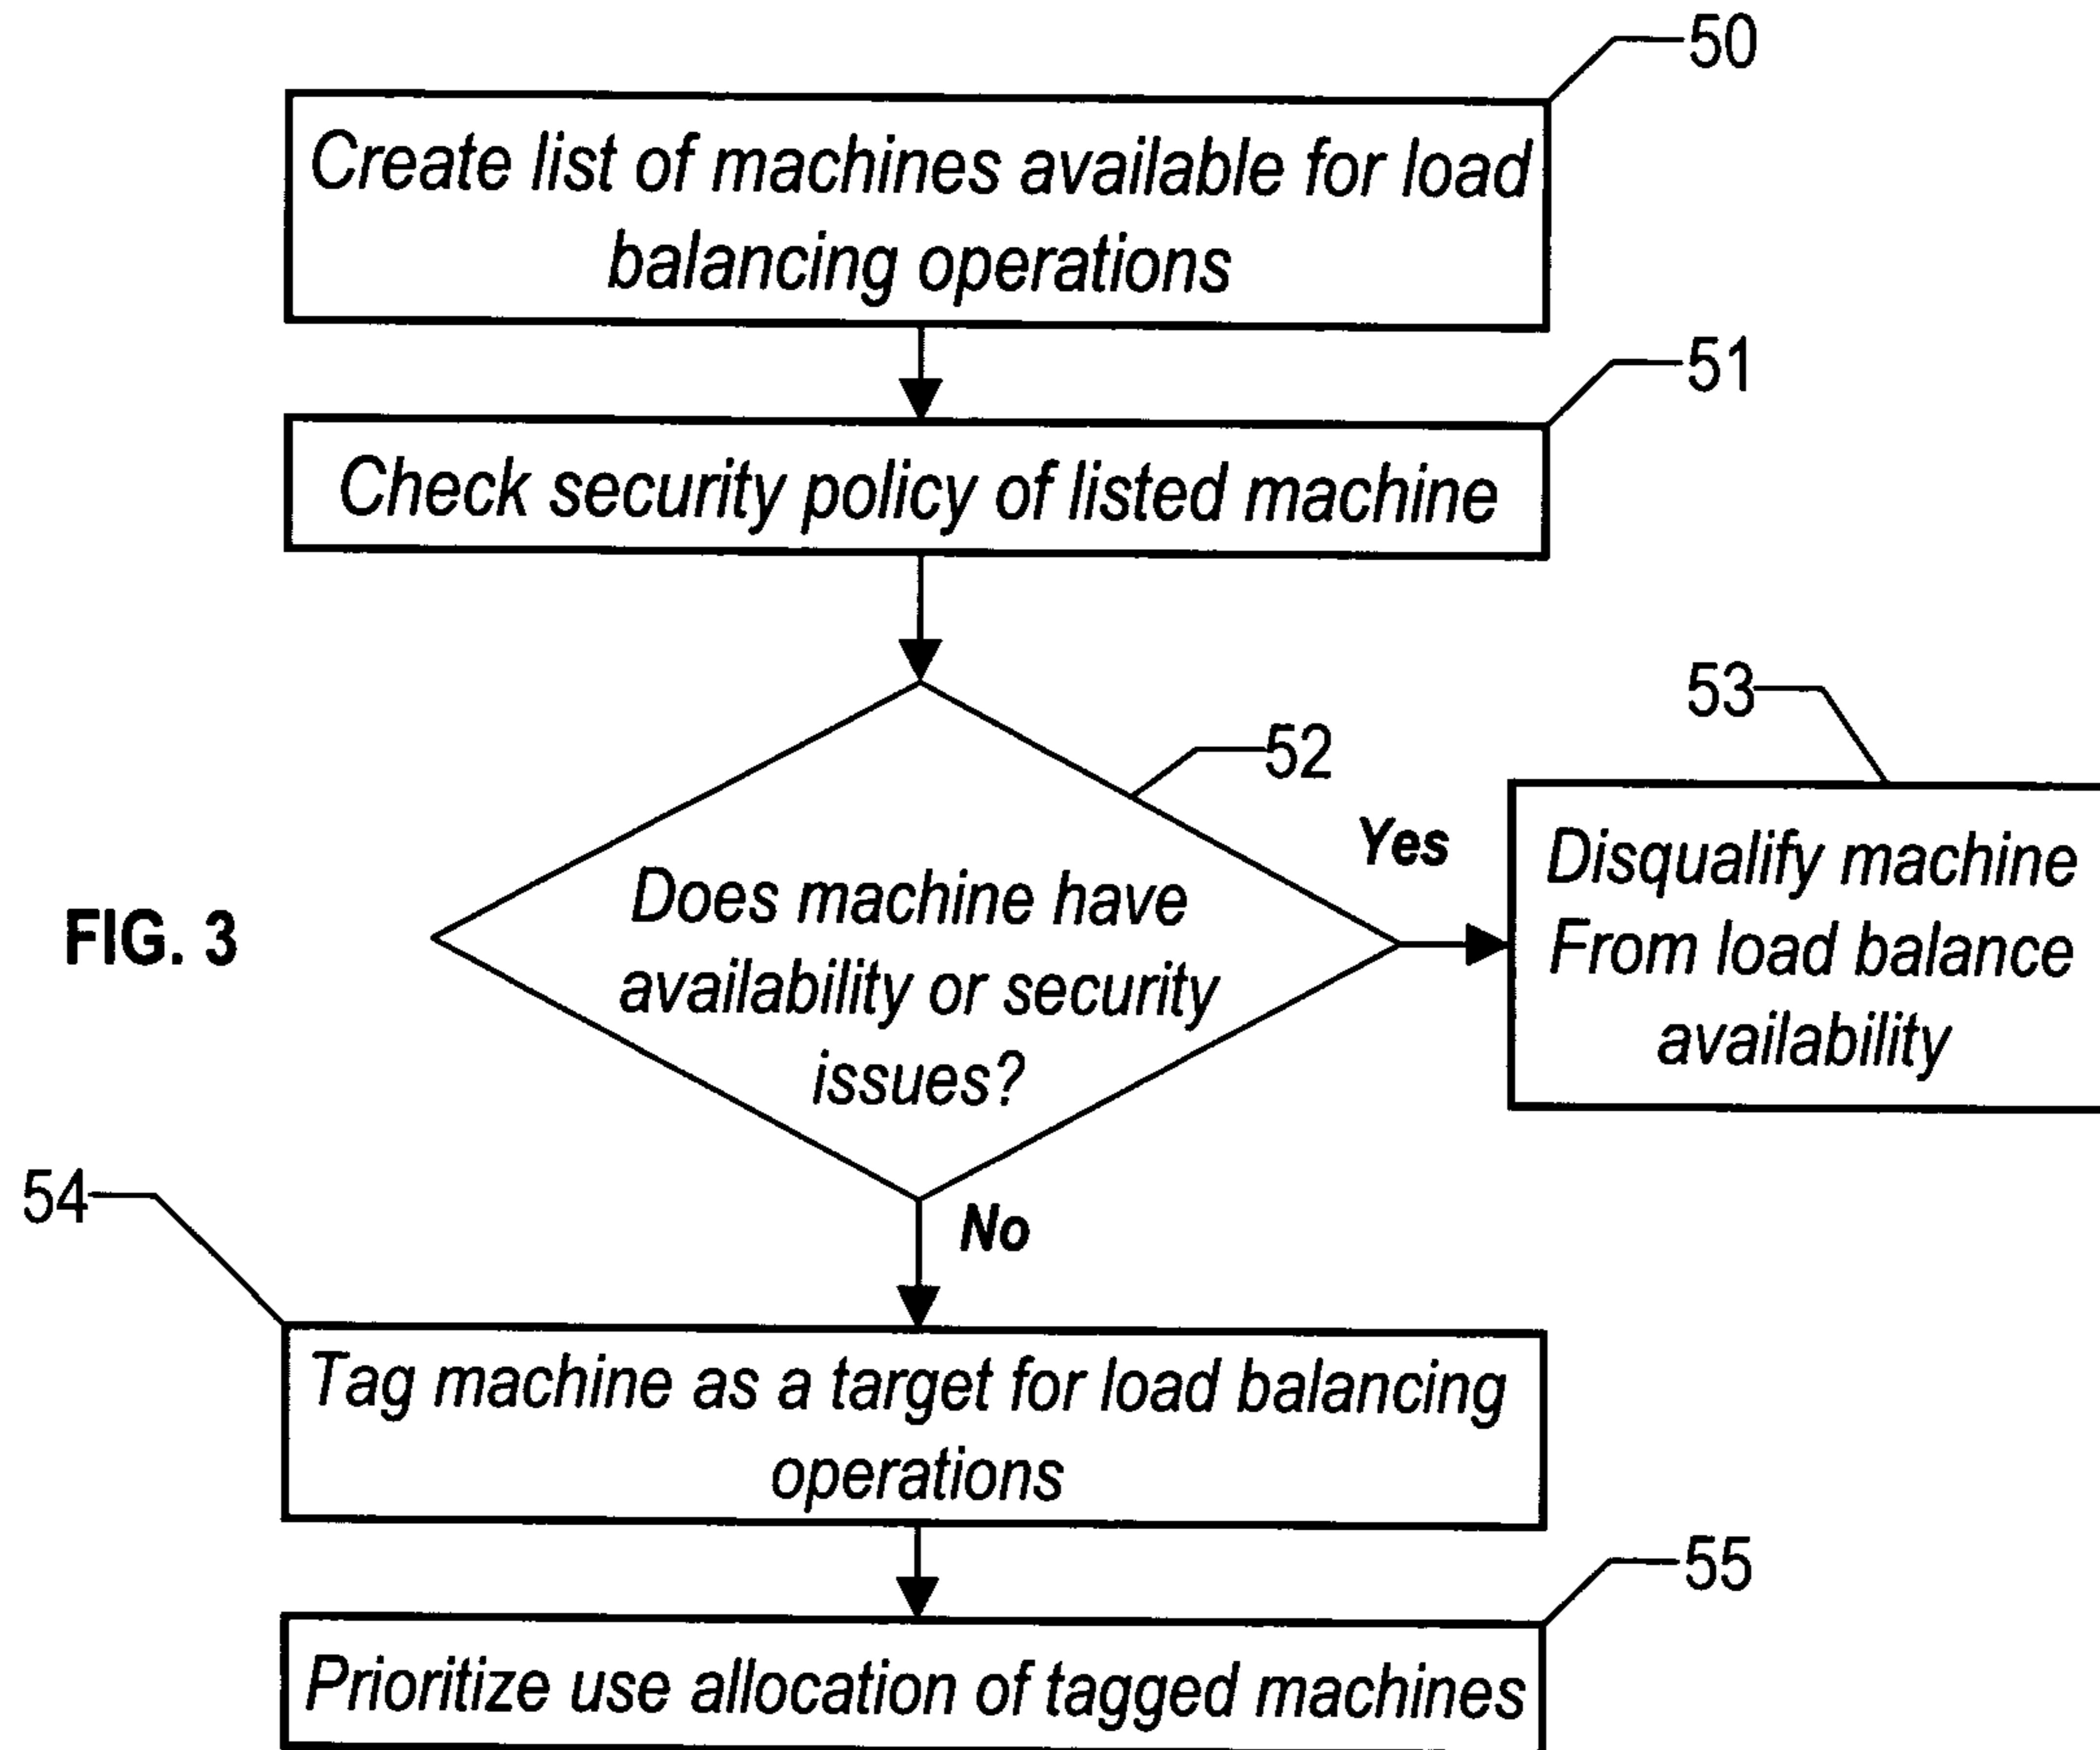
50

Create list of machines available for load balancing operations

51

Check security policy of listed machine

53

52

Yes

Disqualify machine From load balance availability

FIG. 3

Does machine have availability or security issues?

54

No

Tag machine as a target for load balancing operations

55

Prioritize use allocation of tagged machines